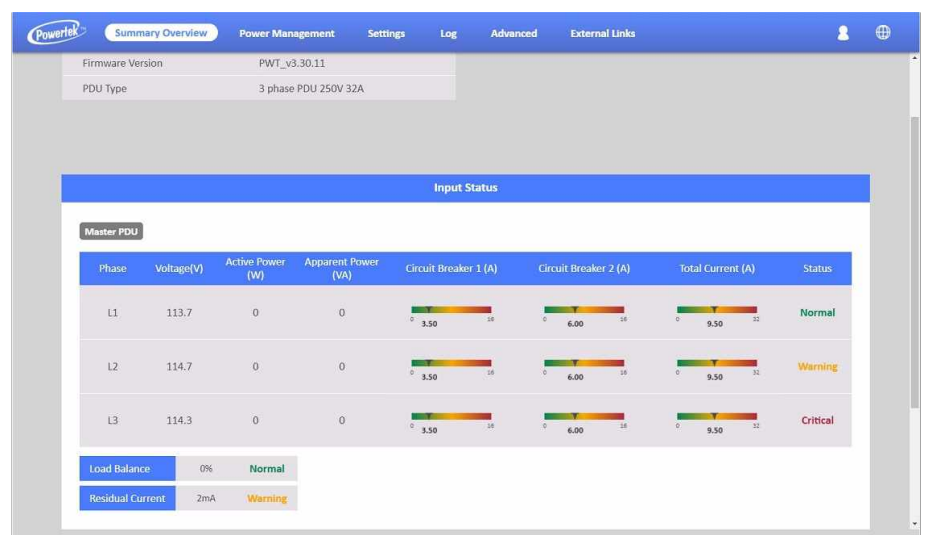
Powertek Summary Overview Power Management Settings Log Advanced External Links

| Firmware Version | PWT_v3.30.11 |
|---|---|
| PDU Type | 3 phase PDU 250V 32A |

Input Status

Master PDU

| Phase | Voltage(V) | Active Power (W) | Apparent Power (VA) | Circuit Breaker 1 (A) | Circuit Breaker 2 (A) | Total Current (A) | Status |
|---|---|---|---|---|---|---|---|
| L1 | 113.7 | 0 | 0 | 0 3.50 16 | 0 6.00 16 | 0 9.50 32 | Normal |
| L2 | 114.7 | 0 | 0 | 0 3.50 16 | 0 6.00 16 | 0 9.50 32 | Warning |
| L3 | 114.3 | 0 | 0 | 0 3.50 16 | 0 6.00 16 | 0 9.50 32 | Critical |

| Load Balance | 0% | Normal |
|---|---|---|
| Residual Current | 2mA | Warning |